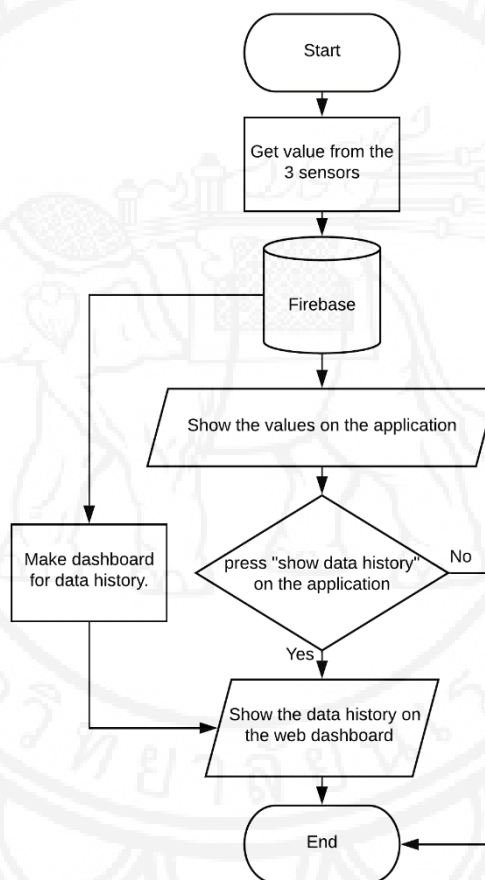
Start

Get value from the 3 sensors

Firebase

Show the values on the application

Make dashboard for data history.

press "show data history" on the application

No

Yes

Show the data history on the web dashboard

End